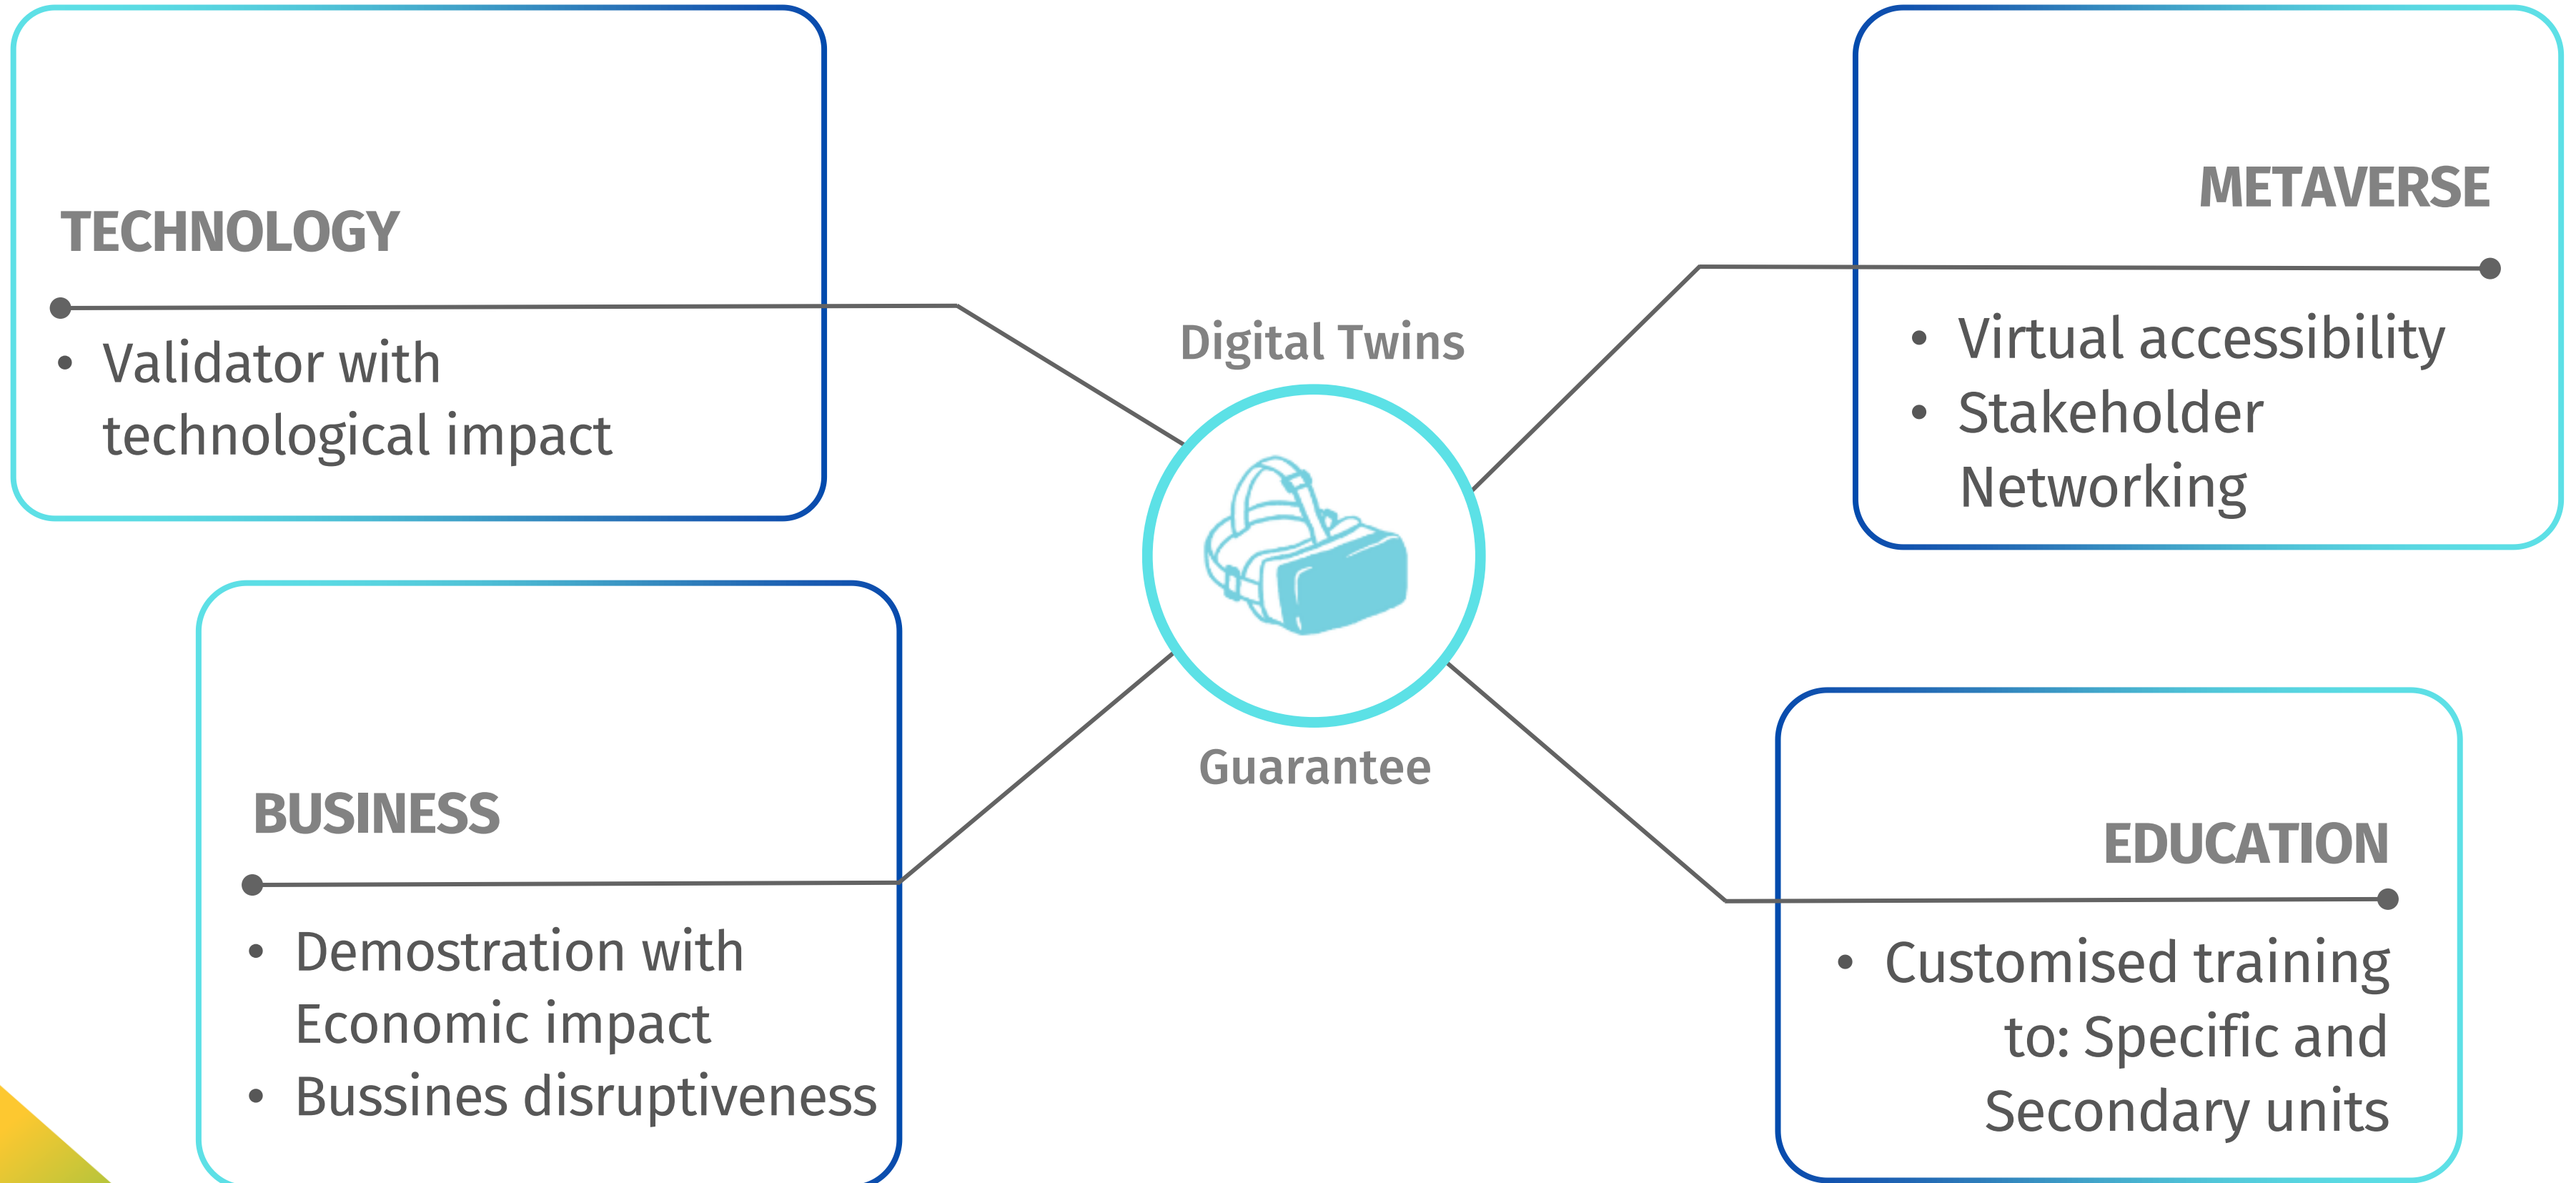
TECHNOLOGY

• Validator with technological impact

Digital Twins

Guarantee

METAVERSE

• Virtual accessibility
• Stakeholder Networking

BUSINESS

• Demostration with Economic impact
• Bussines disruptiveness

EDUCATION

• Customised training to: Specific and Secondary units